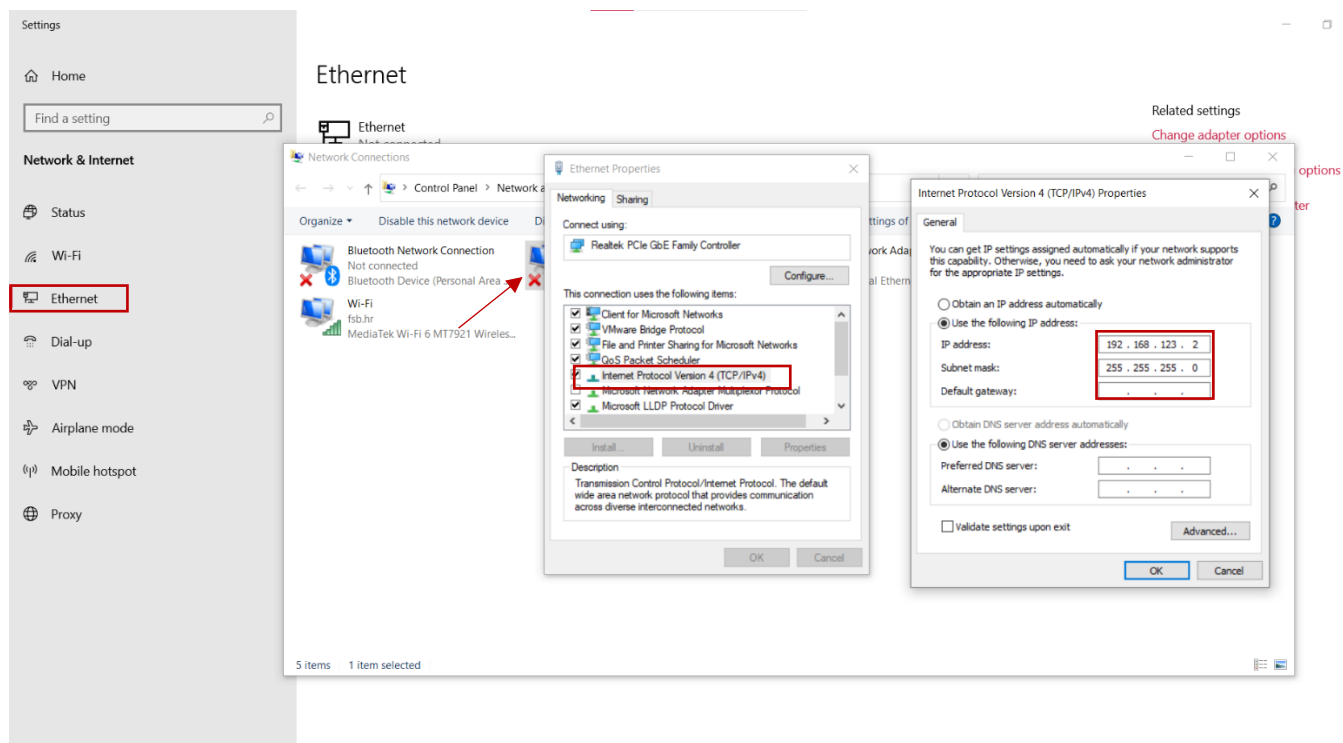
Settings

Home

Find a setting

Network & Internet

Status

Wi-Fi

Ethernet

Dial-up

VPN

Airplane mode

Mobile hotspot

Proxy

Ethernet

Ethernet

Related settings

Change adapter options

options

ter

Network Connections

Control Panel > Network a

Organize ▾ Disable this network device Di ettings of

Bluetooth Network Connection
Not connected
Bluetooth Device (Personal Area

Wi-Fi
fsb.hr
MediaTek Wi-Fi 6 MT7921 Wireles...

twork Adap

al Ethern

5 items 1 item selected

Ethernet Properties

Networking Sharing

Connect using:

Realtek PCIe GbE Family Controller

Configure...

This connection uses the following items:

Client for Microsoft Networks
VMware Bridge Protocol
File and Printer Sharing for Microsoft Networks
QoS Packet Scheduler
Internet Protocol Version 4 (TCP/IPv4)
Microsoft Network Adapter Multiplexor Protocol
Microsoft LLDP Protocol Driver

Install... Uninstall Properties

Description

Transmission Control Protocol/Internet Protocol. The default wide area network protocol that provides communication across diverse interconnected networks.

OK Cancel

Internet Protocol Version 4 (TCP/IPv4) Properties

General

You can get IP settings assigned automatically if your network supports this capability. Otherwise, you need to ask your network administrator for the appropriate IP settings.

Obtain an IP address automatically

Use the following IP address:

IP address: 192 . 168 . 123 . 2

Subnet mask: 255 . 255 . 255 . 0

Default gateway: . . .

Obtain DNS server address automatically

Use the following DNS server addresses:

Preferred DNS server: . . .

Alternate DNS server: . . .

Validate settings upon exit

Advanced...

OK Cancel